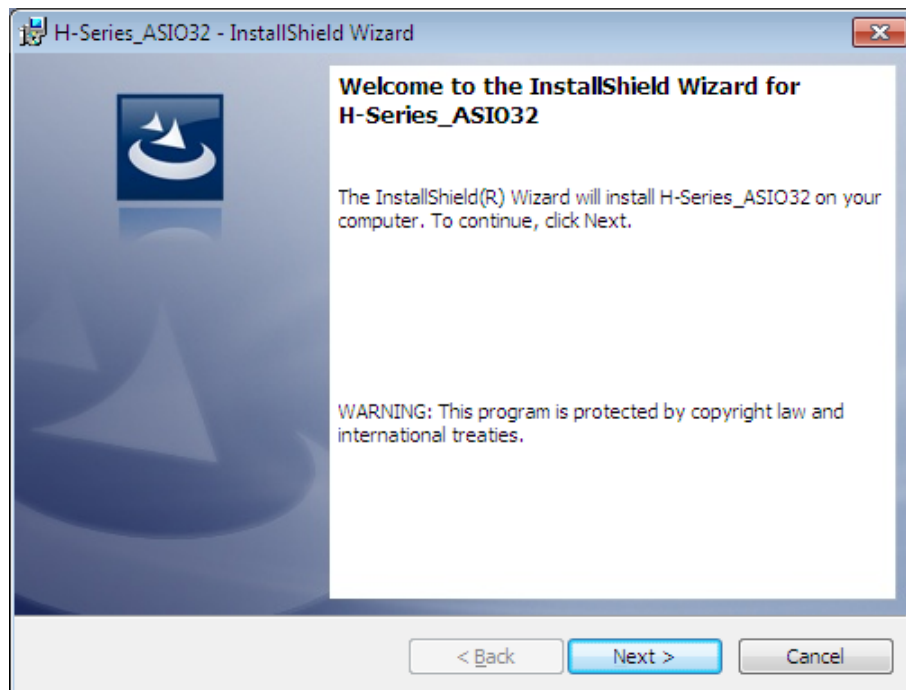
H-Series_ASIO32 - InstallShield Wizard

Welcome to the InstallShield Wizard for H-Series_ASIO32

The InstallShield(R) Wizard will install H-Series_ASIO32 on your computer. To continue, click Next.

WARNING: This program is protected by copyright law and international treaties.

< Back
Next >
Cancel